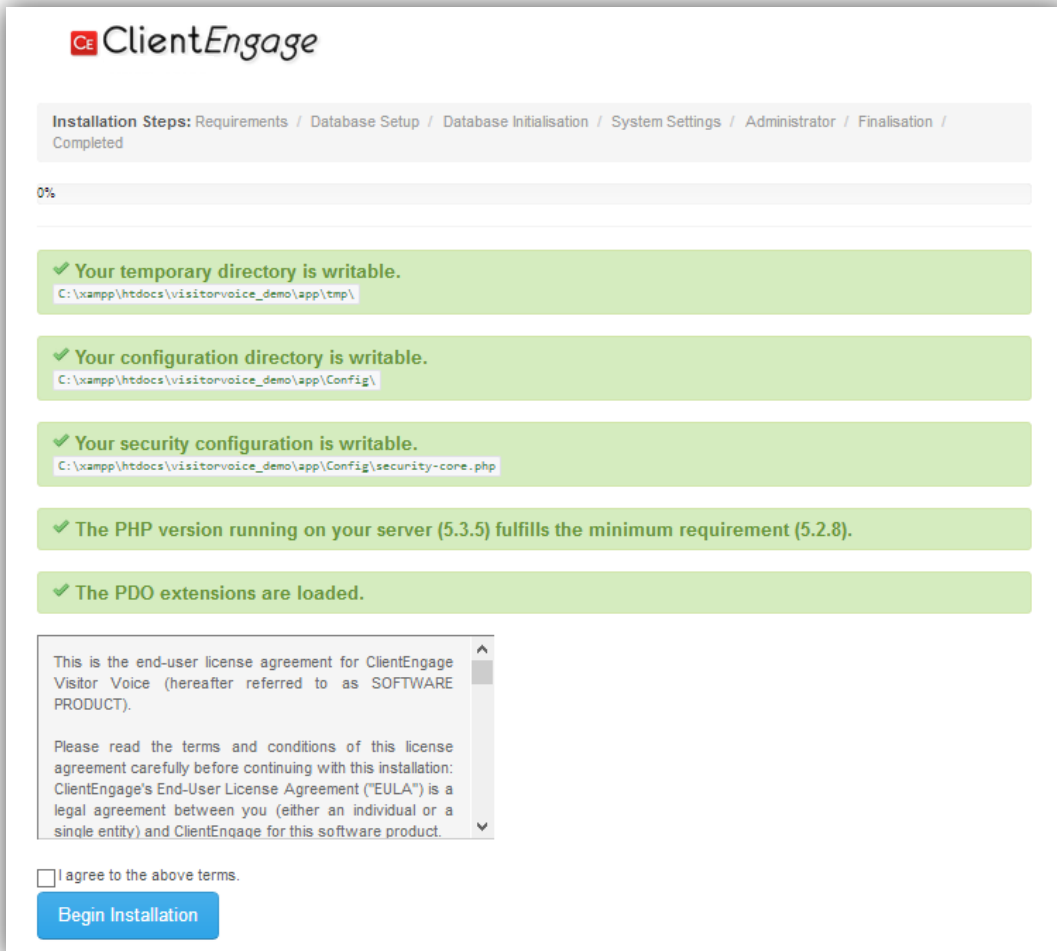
CE ClientEngage

Installation Steps: Requirements / Database Setup / Database Initialisation / System Settings / Administrator / Finalisation / Completed

0%

✔ Your temporary directory is writable.
C:\xampp\htdocs\visitorvoice_demo\app\tmp\

✔ Your configuration directory is writable.
C:\xampp\htdocs\visitorvoice_demo\app\Config\

✔ Your security configuration is writable.
C:\xampp\htdocs\visitorvoice_demo\app\Config\security-core.php

✔ The PHP version running on your server (5.3.5) fulfills the minimum requirement (5.2.8).

✔ The PDO extensions are loaded.

This is the end-user license agreement for ClientEngage Visitor Voice (hereafter referred to as SOFTWARE PRODUCT).

Please read the terms and conditions of this license agreement carefully before continuing with this installation: ClientEngage's End-User License Agreement ("EULA") is a legal agreement between you (either an individual or a single entity) and ClientEngage for this software product.

I agree to the above terms.

Begin Installation